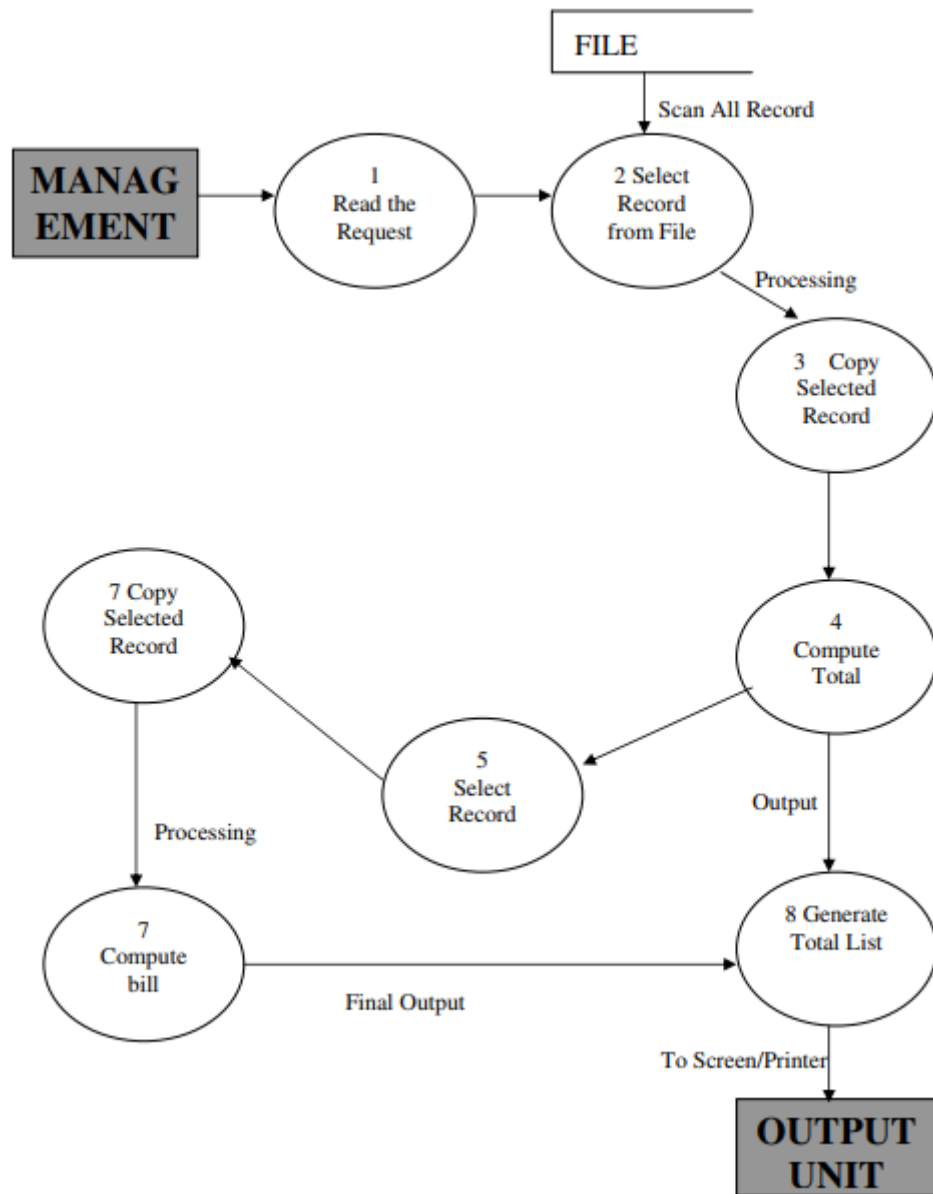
FILE

Scan All Record

MANAG EMENT

1 Read the Request

2 Select Record from File

Processing

3 Copy Selected Record

4 Compute Total

7 Copy Selected Record

5 Select Record

Output

Processing

7 Compute bill

8 Generate Total List

Final Output

To Screen/Printer

OUTPUT UNIT